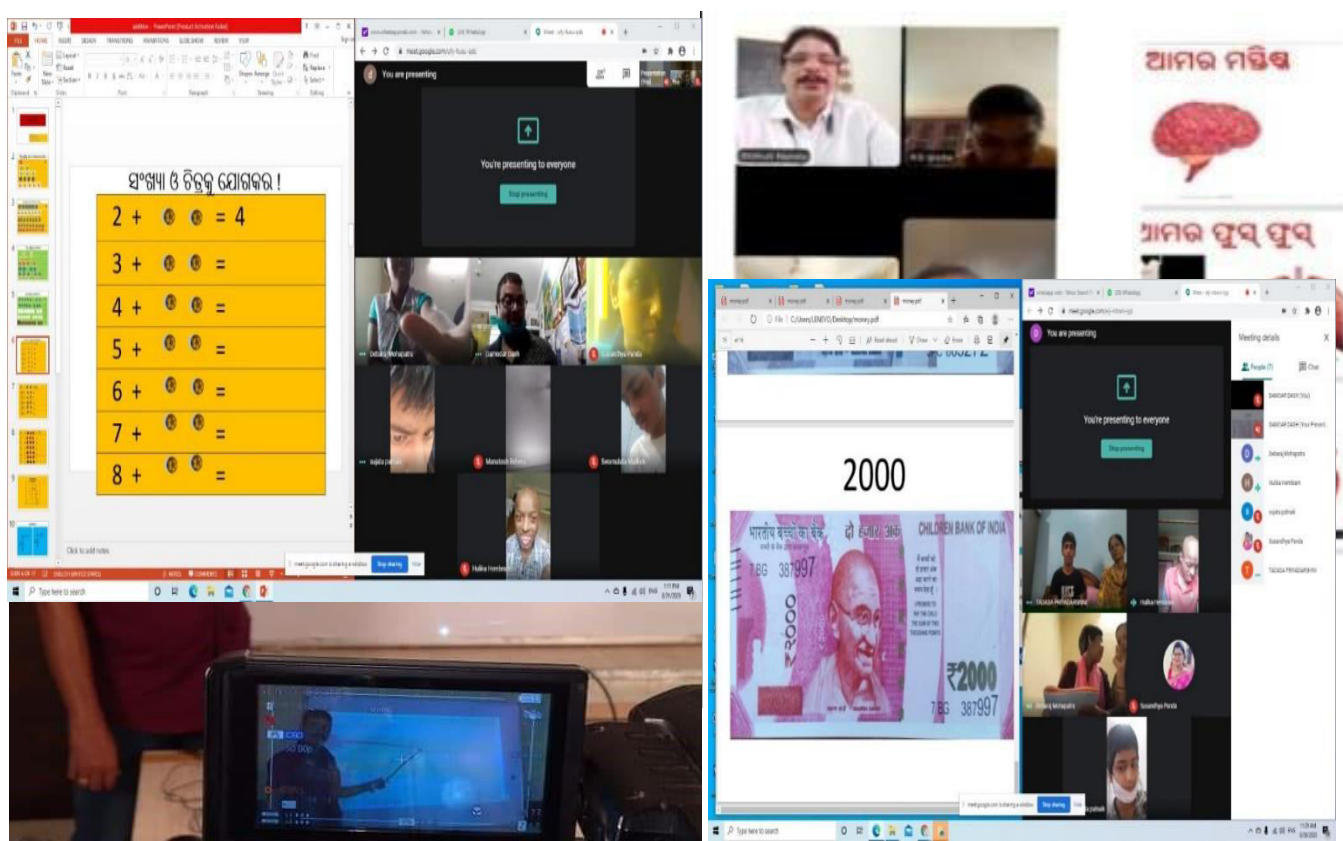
ସଂଖ୍ୟା ଓ ଚିହ୍ନକୁ ଯୋଗକର !

| 2 + | = 4 |
|---|---|
| 3 + | = |
| 4 + | = |
| 5 + | = |
| 6 + | = |
| 7 + | = |
| 8 + | = |

You are presenting

You're presenting to everyone

Stop presenting

Debaraj Mohapatra

Hulika Hembram

Stop sharing

Type here to search

ଆମର ମସ୍ତିଷ୍କ

ଆମର ଫୁସ୍ ଫୁସ୍

money.pdf

C:/Users/LENOVO/Desktop/money.pdf

2000

भारतीय बच्चों का बैंक

दो हजार

CHILDREN BANK OF INDIA

7BG 387997

₹2000

You are presenting

You're presenting to everyone

Stop presenting

Meeting details

People

Chat

Stop sharing

Type here to search